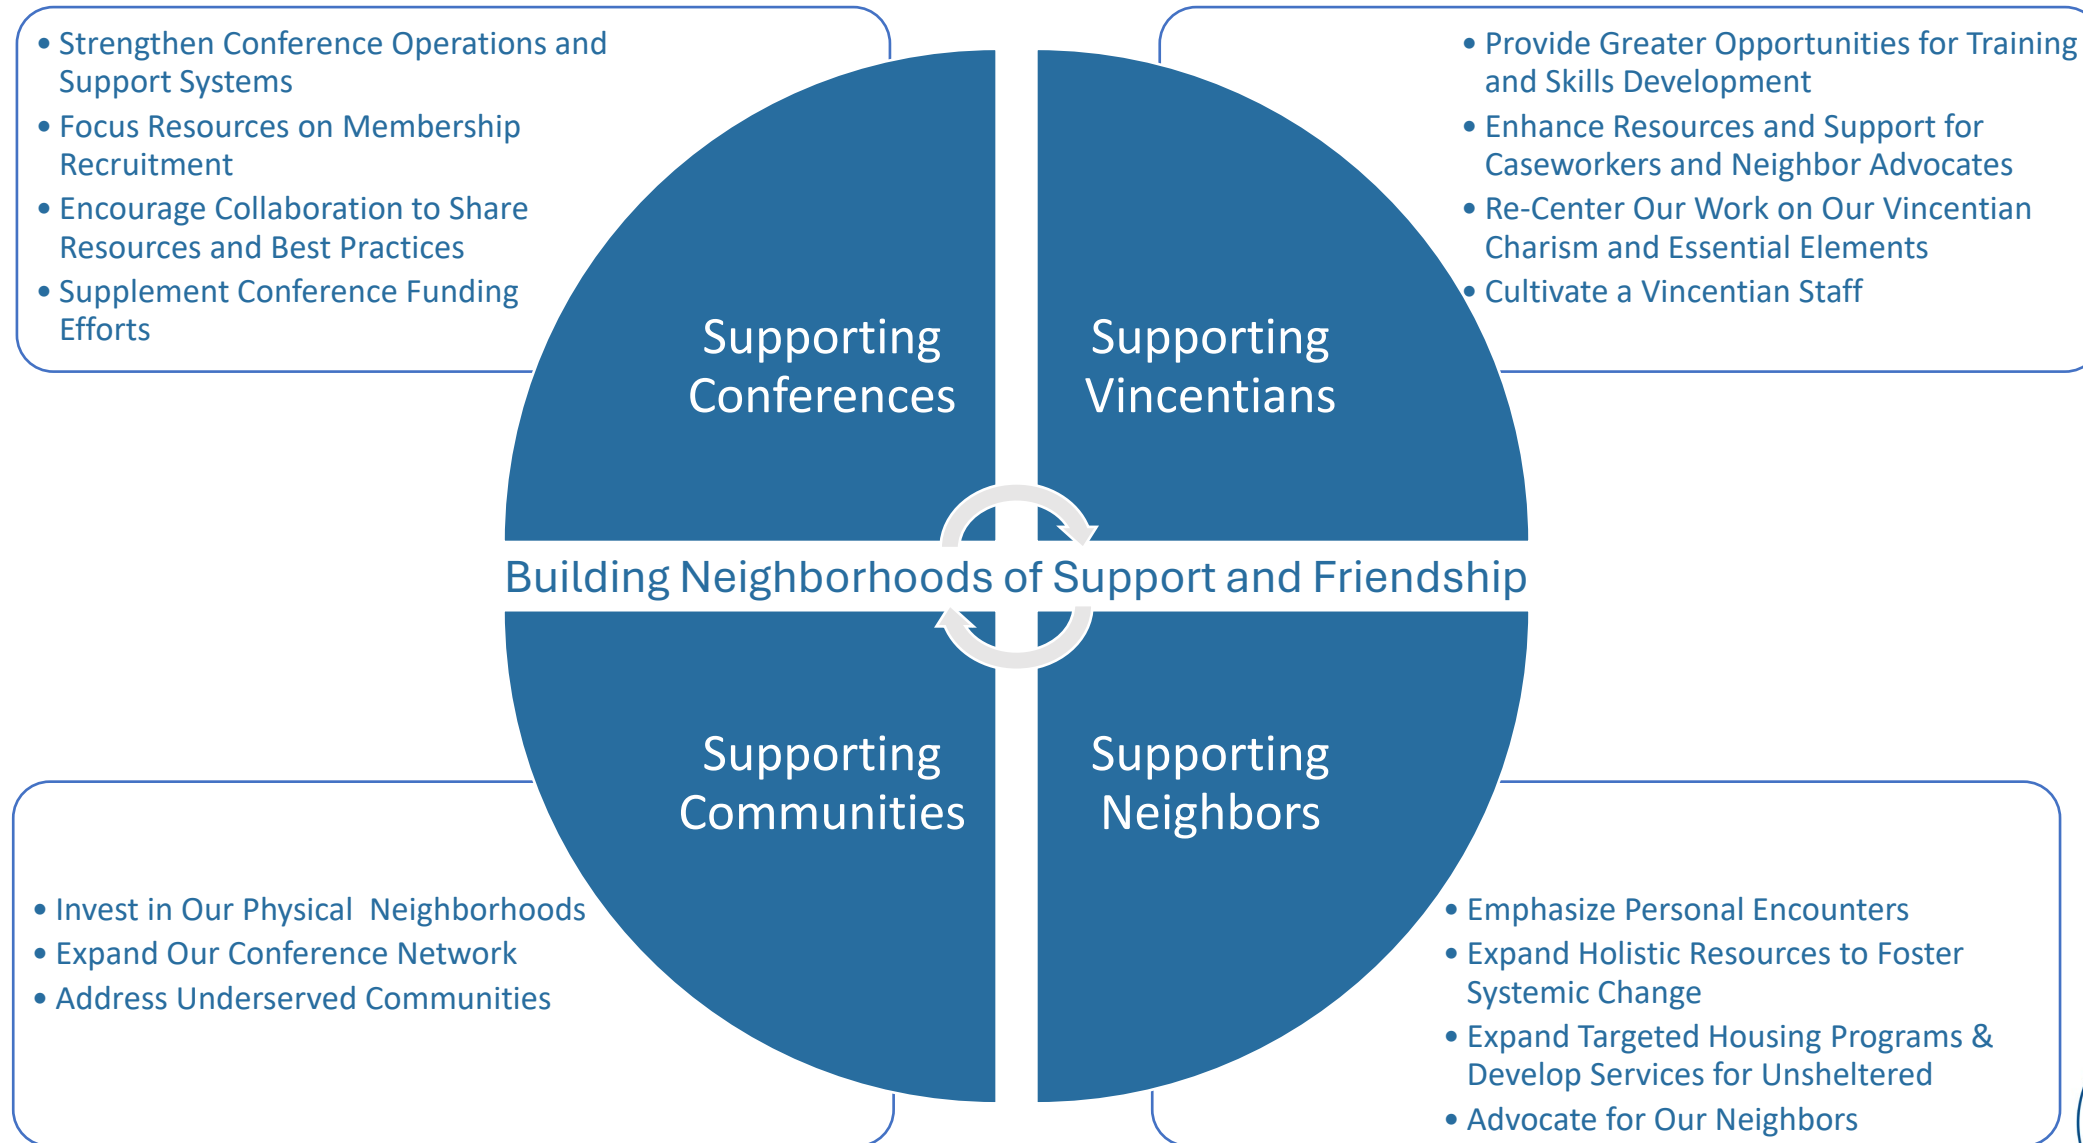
- Strengthen Conference Operations and Support Systems
- Focus Resources on Membership Recruitment
- Encourage Collaboration to Share Resources and Best Practices
- Supplement Conference Funding Efforts

- Provide Greater Opportunities for Training and Skills Development
- Enhance Resources and Support for Caseworkers and Neighbor Advocates
- Re-Center Our Work on Our Vincentian Charism and Essential Elements
- Cultivate a Vincentian Staff

Supporting Conferences

Supporting Vincentians

Building Neighborhoods of Support and Friendship

Supporting Communities

Supporting Neighbors

- Invest in Our Physical Neighborhoods
- Expand Our Conference Network
- Address Underserved Communities

- Emphasize Personal Encounters
- Expand Holistic Resources to Foster Systemic Change
- Expand Targeted Housing Programs & Develop Services for Unsheltered
- Advocate for Our Neighbors